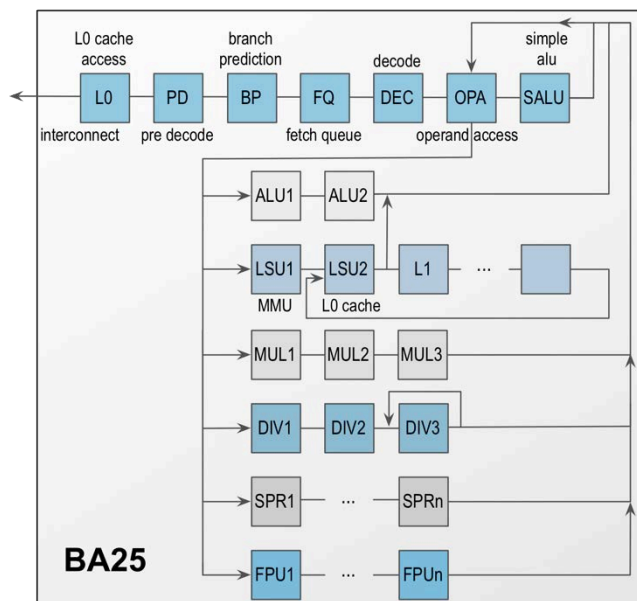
L0 cache access
branch prediction
decode
simple alu

L0
PD
BP
FQ
DEC
OPA
SALU

interconnect
pre decode
fetch queue
operand access

ALU1
ALU2

LSU1
LSU2
L1
···

MMU
L0 cache

MUL1
MUL2
MUL3

DIV1
DIV2
DIV3

SPR1
···
SPRn

BA25

FPU1
···
FPUn